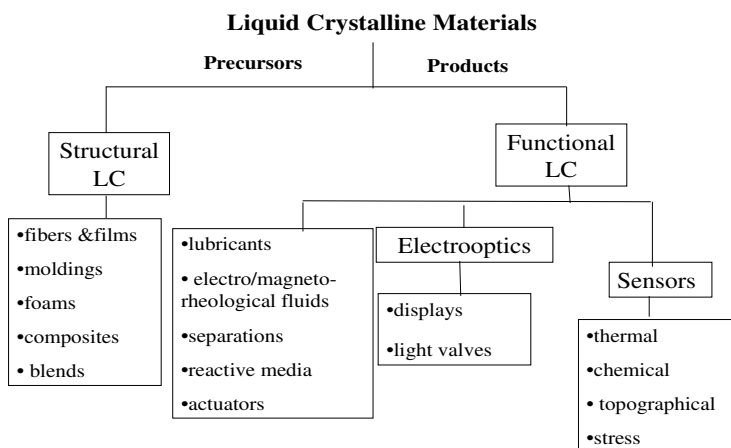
Liquid Crystalline Materials

Precursors

Products

Structural LC

Functional LC

•fibers &films
•moldings
•foams
•composites
• blends

•lubricants
• electro/magneto-rheological fluids
•separations
•reactive media
•actuators

Electrooptics

•displays
•light valves

Sensors

•thermal
•chemical
• topographical
•stress